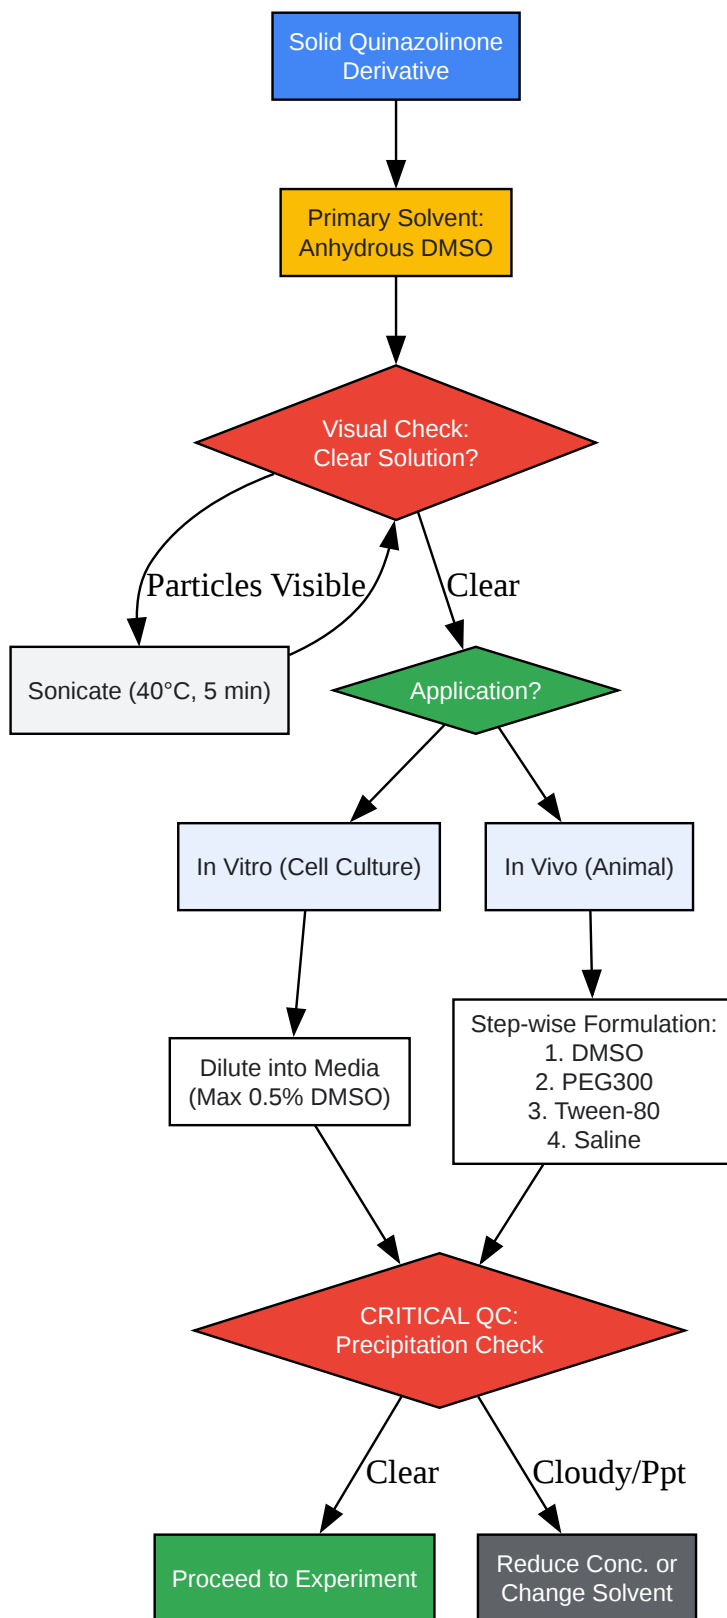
Solid Quinazolinone Derivative

Primary Solvent: Anhydrous DMSO

Visual Check: Clear Solution?

Particles Visible

Clear

Sonicate (40°C, 5 min)

Application?

In Vitro (Cell Culture)

In Vivo (Animal)

Dilute into Media (Max 0.5% DMSO)

Step-wise Formulation:
1. DMSO
2. PEG300
3. Tween-80
4. Saline

CRITICAL QC: Precipitation Check

Clear

Cloudy/Ppt

Proceed to Experiment

Reduce Conc. or Change Solvent